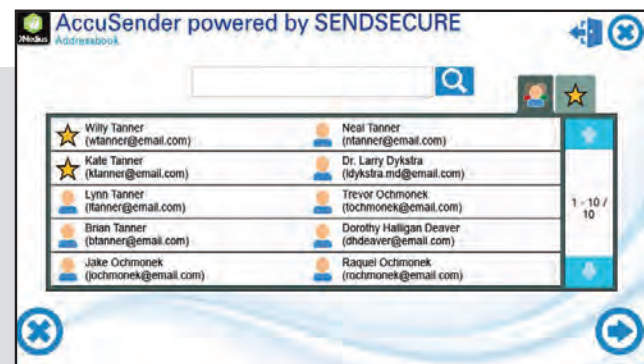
XMedius AccuSender powered by SENDSECURE
Addressbook

| | | |
|---|---|---|
| Willy Tanner (wtanner@email.com) | Neal Tanner (ntanner@email.com) | |
| Kate Tanner (ktanner@email.com) | Dr. Larry Dykstra (ldykstra.md@email.com) | |
| Lynn Tanner (ltanner@email.com) | Trevor Ochmonek (tochmonek@email.com) | 1 - 10 / 10 |
| Brian Tanner (btanner@email.com) | Dorothy Halligan Deaver (dhdeaver@email.com) | |
| Jake Ochmonek (jochmonek@email.com) | Raquel Ochmonek (rochmonek@email.com) | |